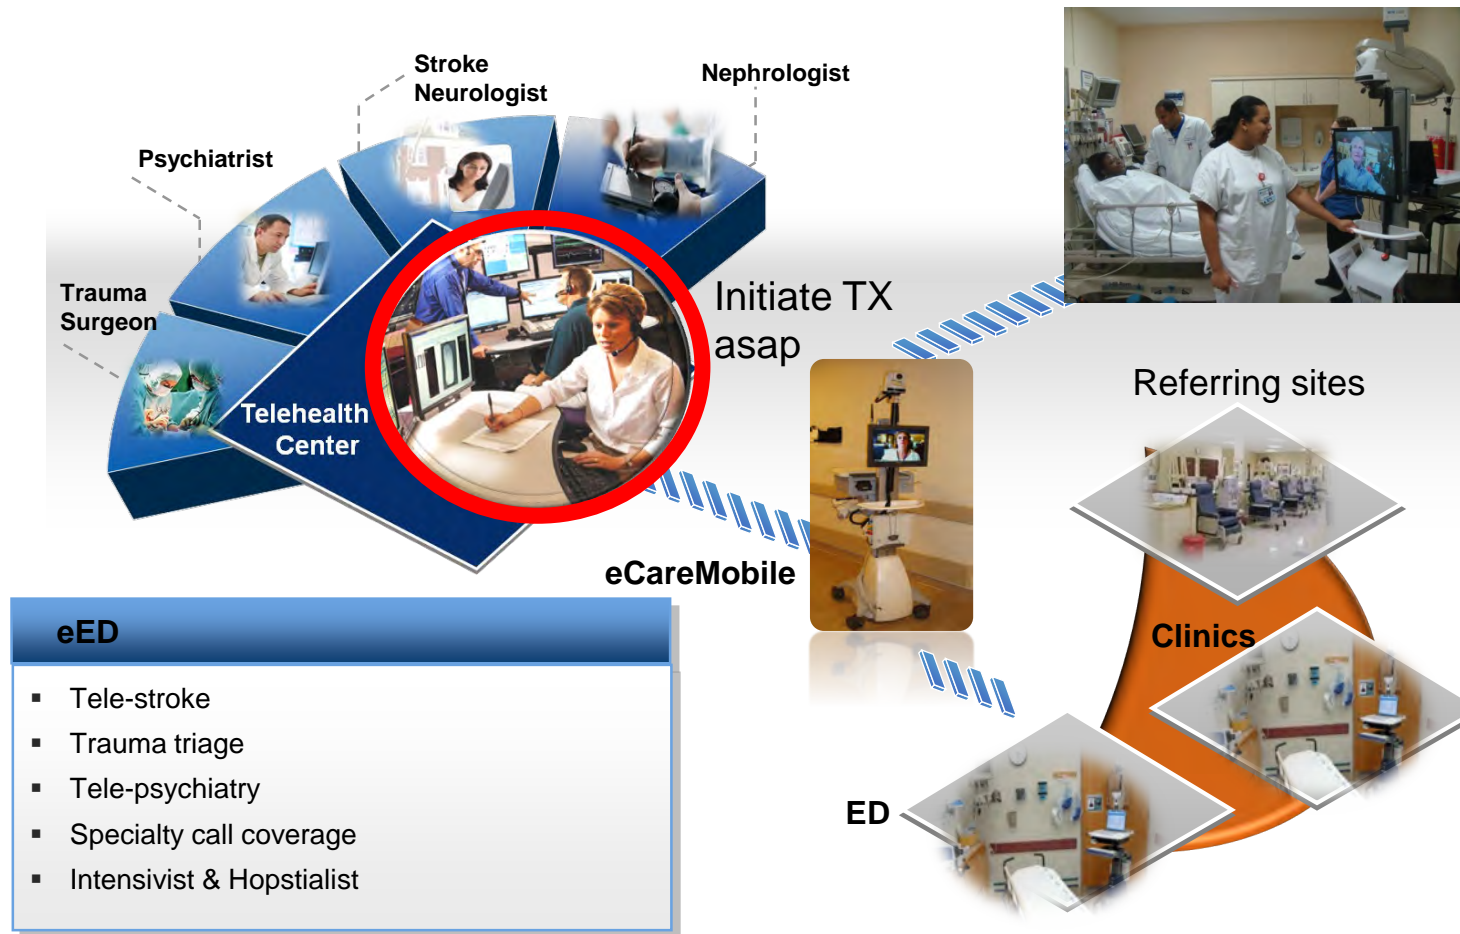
Stroke Neurologist

Nephrologist

Psychiatrist

Trauma Surgeon

Telehealth Center

Initiate TX asap

Referring sites

eCareMobile

Clinics

ED

eED

- Tele-stroke
- Trauma triage
- Tele-psychiatry
- Specialty call coverage
- Intensivist & Hopstialist